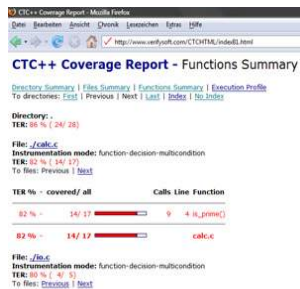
CTC++ Coverage Report - Mozilla Firefox

Datei Bearbeiten Ansicht Chronik Lesezeichen Extras Hilfe

http://www.verifysoft.com/CTCHTML/indexB.html

CTC++ Coverage Report - Functions Summary

Directory Summary | Files Summary | Functions Summary | Execution Profile
To directories: First | Previous | Next | Last | Index | No Index

Directory: .
TER: 86 % ( 24/ 28)

File: ./calc.c
Instrumentation mode: function-decision-multicondition
TER: 82 % ( 14/ 17)
To files: Previous | Next

| TER % - covered/ all | | Calls | Line | Function |
|---|---|---|---|---|
| 82 % - | 14/ 17 | 9 | 4 | is_prime() |
| 82 % - | 14/ 17 | | | calc.c |

File: ./io.c
Instrumentation mode: function-decision-multicondition
TER: 80 % ( 4/ 5)
To files: Previous | Next